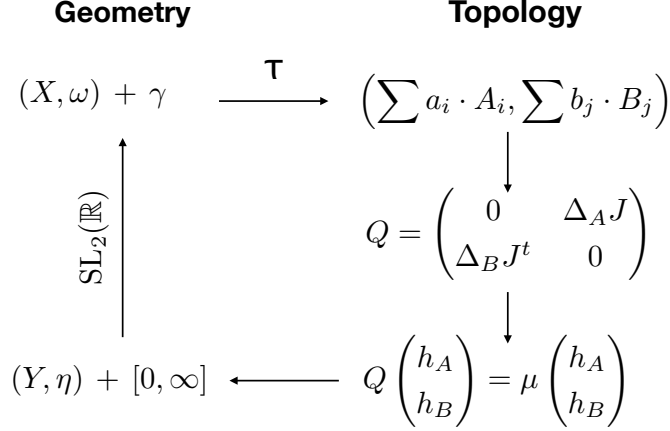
Geometry

Topology

$(X, \omega) + \gamma$

T

$\left(\sum a_i \cdot A_i, \sum b_j \cdot B_j\right)$

$Q = \begin{pmatrix} 0 & \Delta_A J \\ \Delta_B J^t & 0 \end{pmatrix}$

$\mathrm{SL}_2(\mathbb{R})$

$(Y, \eta) + [0, \infty]$

$Q \begin{pmatrix} h_A \\ h_B \end{pmatrix} = \mu \begin{pmatrix} h_A \\ h_B \end{pmatrix}$